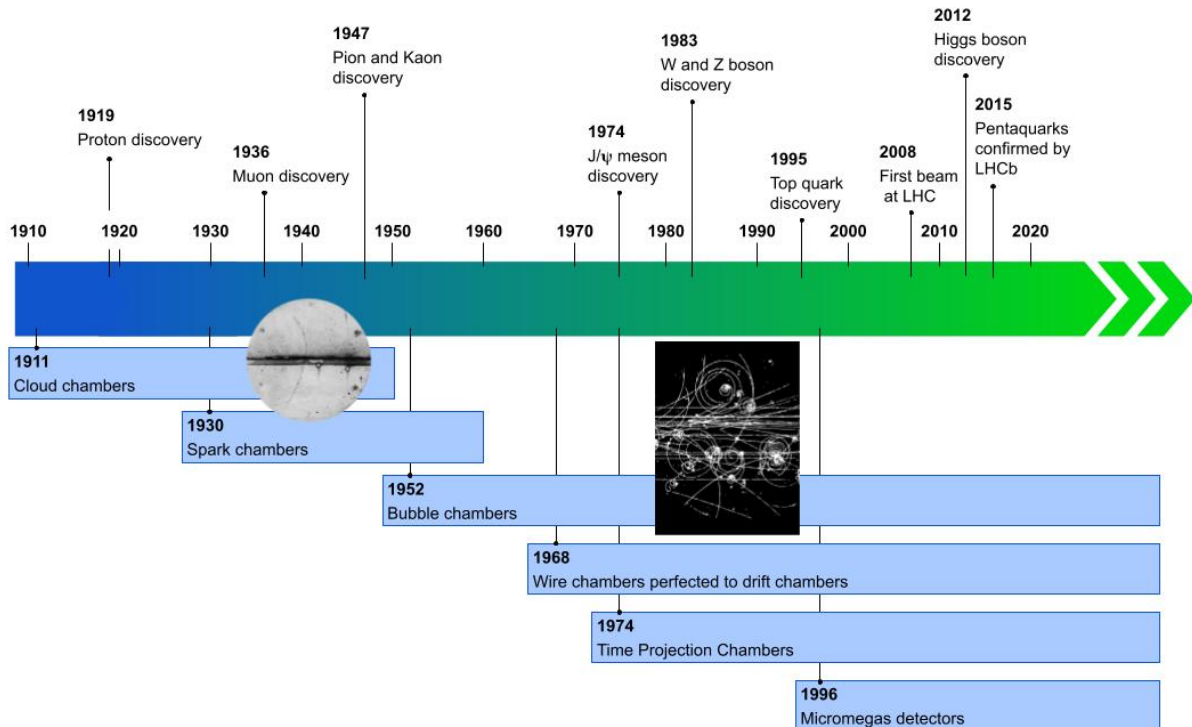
1947
Pion and Kaon discovery

2012
Higgs boson discovery

1983
W and Z boson discovery

1919
Proton discovery

2015
Pentaquarks confirmed by LHCb

1974
J/ψ meson discovery

1936
Muon discovery

2008
First beam at LHC

1995
Top quark discovery

1910 1920 1930 1940 1950 1960 1970 1980 1990 2000 2010 2020

1911
Cloud chambers

1930
Spark chambers

1952
Bubble chambers

1968
Wire chambers perfected to drift chambers

1974
Time Projection Chambers

1996
Micromegas detectors